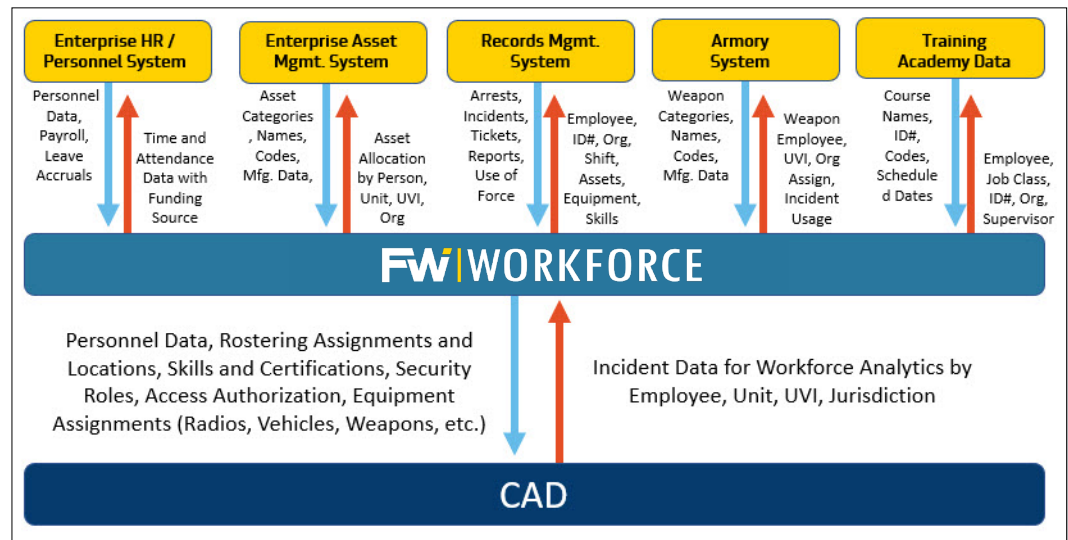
Enterprise HR / Personnel System

Personnel Data, Payroll, Leave Accruals

Time and Attendance Data with Funding Source

Enterprise Asset Mgmt. System

Asset Categories , Names, Codes, Mfg. Data,

Asset Allocation by Person, Unit, UVI, Org

Records Mgmt. System

Arrests, Incidents, Tickets, Reports, Use of Force

Employee, ID#, Org, Shift, Assets, Equipment, Skills

Armory System

Weapon Categories, Names, Codes, Mfg. Data

Weapon Employee, UVI, Org Assign, Incident Usage

Training Academy Data

Course Names, ID#, Codes, Schedule d Dates

Employee, Job Class, ID#, Org, Supervisor

FWi | WORKFORCE

Personnel Data, Rostering Assignments and Locations, Skills and Certifications, Security Roles, Access Authorization, Equipment Assignments (Radios, Vehicles, Weapons, etc.)

Incident Data for Workforce Analytics by Employee, Unit, UVI, Jurisdiction

CAD